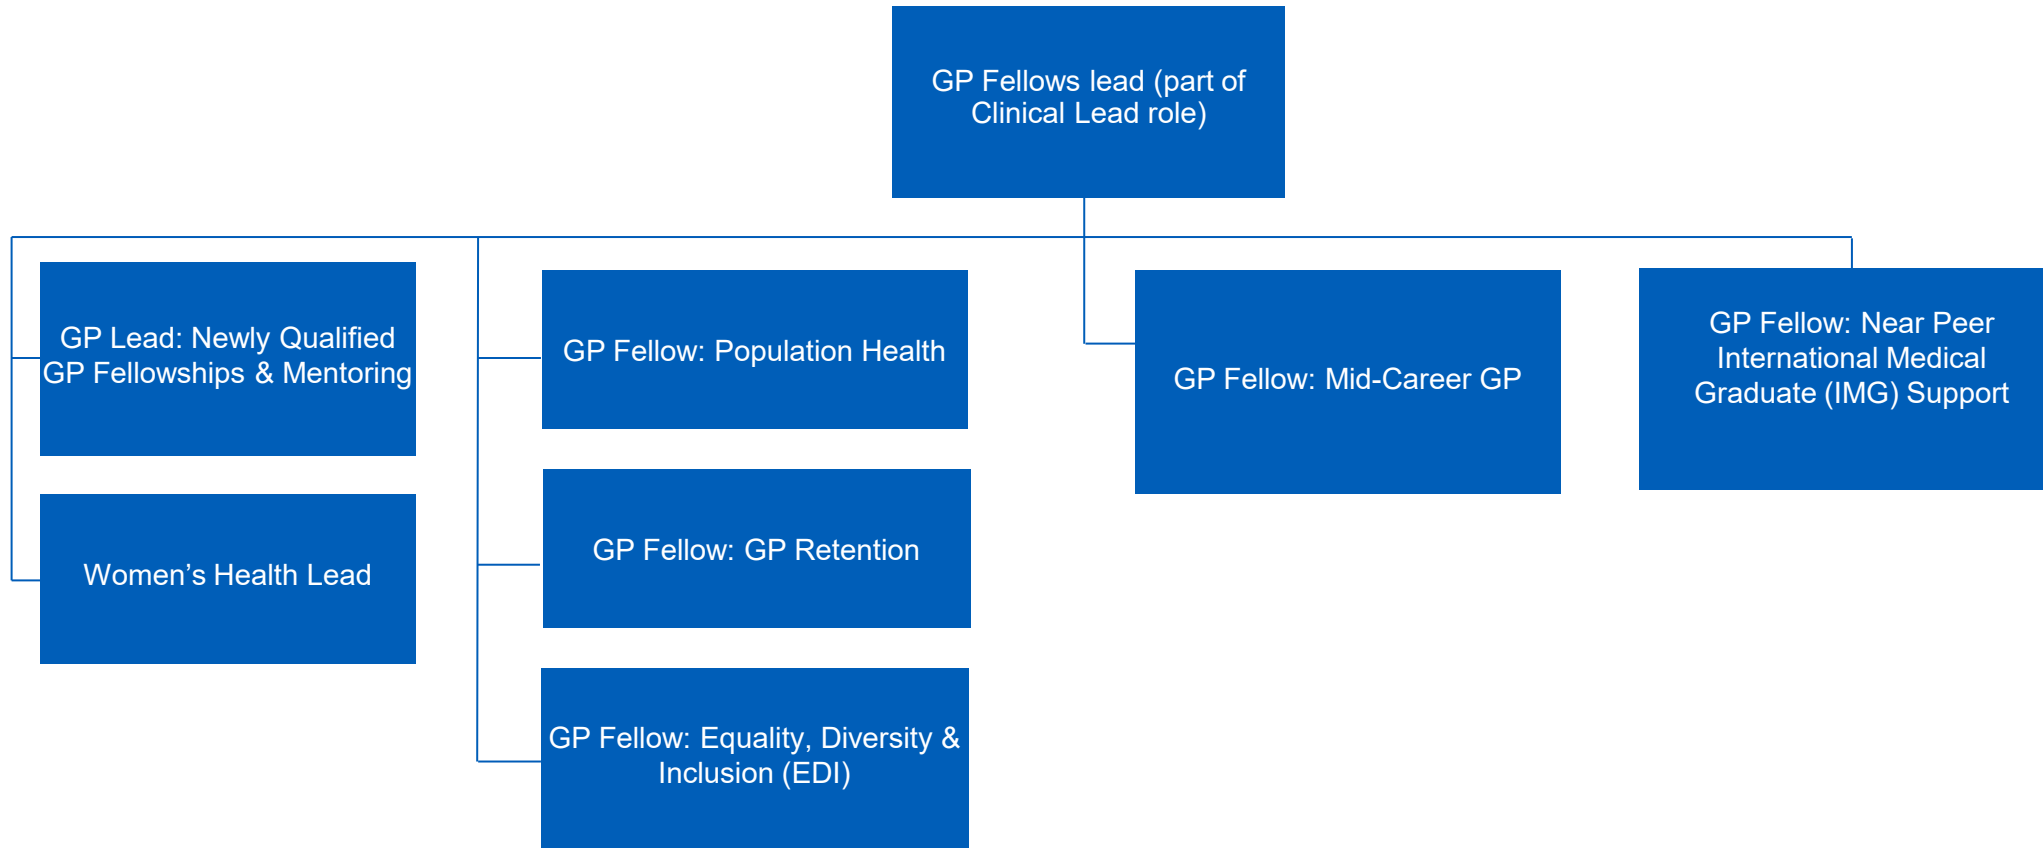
GP Fellows lead (part of Clinical Lead role)

GP Lead: Newly Qualified GP Fellowships & Mentoring

Women’s Health Lead

GP Fellow: Population Health

GP Fellow: GP Retention

GP Fellow: Equality, Diversity & Inclusion (EDI)

GP Fellow: Mid-Career GP

GP Fellow: Near Peer International Medical Graduate (IMG) Support